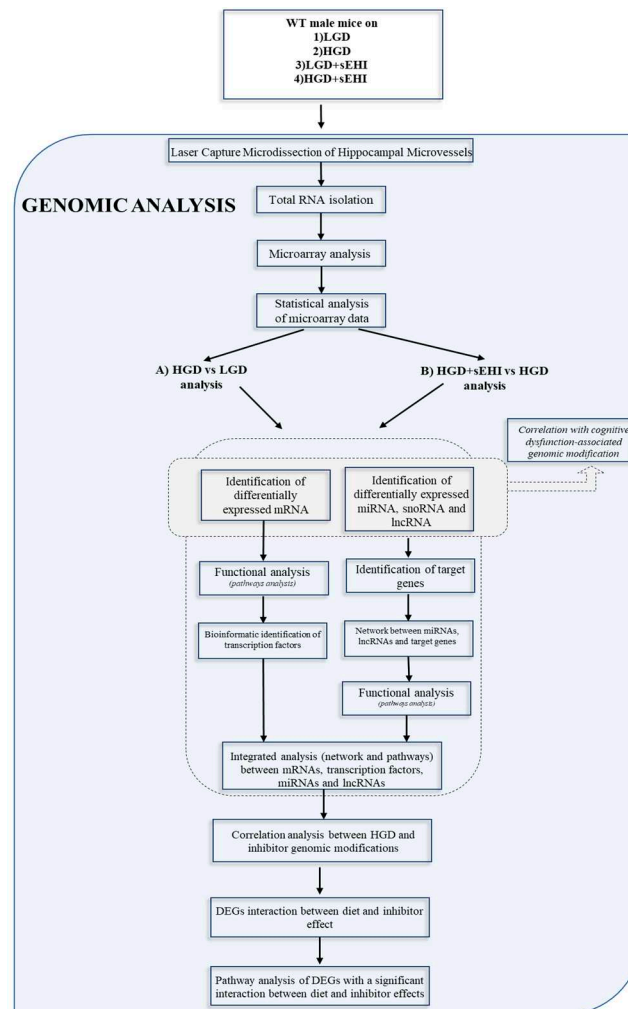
WT male mice on
1)LGD
2)HGD
3)LGD+sEHI
4)HGD+sEHI

Laser Capture Microdissection of Hippocampal Microvessels

GENOMIC ANALYSIS

Total RNA isolation

Microarray analysis

Statistical analysis of microarray data

A) HGD vs LGD analysis

B) HGD+sEHI vs HGD analysis

Correlation with cognitive dysfunction-associated genomic modification

Identification of differentially expressed mRNA

Identification of differentially expressed miRNA, snoRNA and lncRNA

Functional analysis (pathways analysis)

Identification of target genes

Bioinformatic identification of transcription factors

Network between miRNAs, lncRNAs and target genes

Functional analysis (pathways analysis)

Integrated analysis (network and pathways) between mRNAs, transcription factors, miRNAs and lncRNAs

Correlation analysis between HGD and inhibitor genomic modifications

DEGs interaction between diet and inhibitor effect

Pathway analysis of DEGs with a significant interaction between diet and inhibitor effects